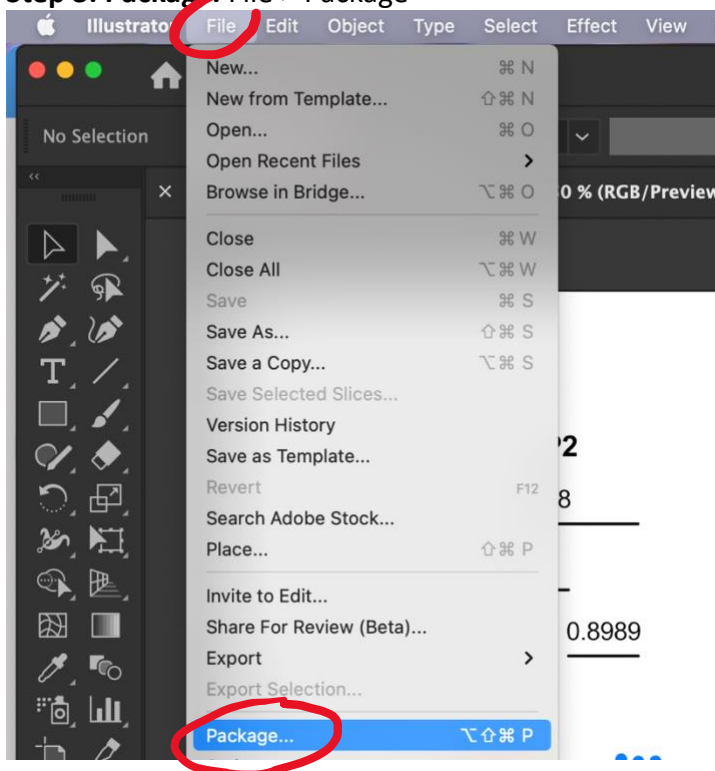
Step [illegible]: Packag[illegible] File > Package

Illustrator File Edit Object Type Select Effect View

No Selection

0 % (RGB/Preview

| New... | ⌘ N |
|---|---|
| New from Template... | ⇧⌘ N |
| Open... | ⌘ O |
| Open Recent Files | > |
| Browse in Bridge... | ⌥⌘ O |
| Close | ⌘ W |
| Close All | ⌥⌘ W |
| Save | ⌘ S |
| Save As... | ⇧⌘ S |
| Save a Copy... | ⌥⌘ S |
| Save Selected Slices... | |
| Version History | |
| Save as Template... | |
| Revert | F12 |
| Search Adobe Stock... | |
| Place... | ⇧⌘ P |
| Invite to Edit... | |
| Share For Review (Beta)... | |
| Export | > |
| Export Selection... | |
| Package... | ⌥⇧⌘ P |

2

8

0.8989